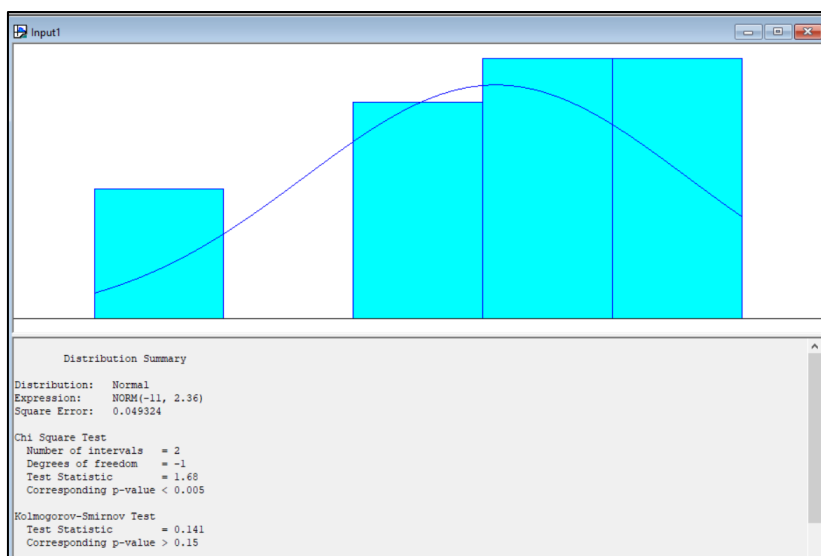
Input1

Distribution Summary

Distribution: Normal
Expression: NORM(-11, 2.36)
Square Error: 0.049324

Chi Square Test
Number of intervals = 2
Degrees of freedom = -1
Test Statistic = 1.68
Corresponding p-value < 0.005

Kolmogorov-Smirnov Test
Test Statistic = 0.141
Corresponding p-value > 0.15